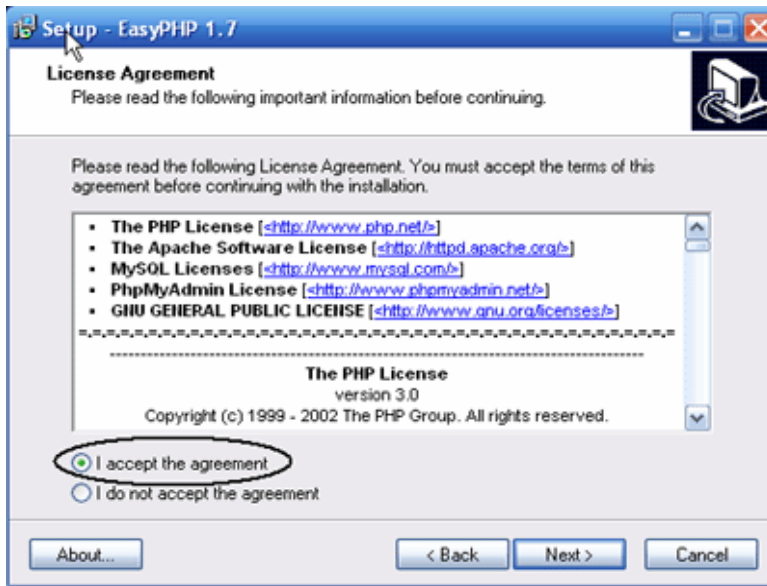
Setup - EasyPHP 1.7

License Agreement
Please read the following important information before continuing.

Please read the following License Agreement. You must accept the terms of this agreement before continuing with the installation.

- The PHP License [<http://www.php.net/>]
- The Apache Software License [<http://httpd.apache.org/>]
- MySQL Licenses [<http://www.mysql.com/>]
- PhpMyAdmin License [<http://www.phpmyadmin.net/>]
- GNU GENERAL PUBLIC LICENSE [<http://www.gnu.org/licenses/>]

=-=-=-=-=-=-=-=-=-=-=-=-=-=-=-=-=-=-=-=-=-=-=-=-=-=-=-=-=-=-=-=-=

--------------------------------------------------------------------

The PHP License
version 3.0
Copyright (c) 1999 - 2002 The PHP Group. All rights reserved.

I accept the agreement
I do not accept the agreement

About...
< Back
Next >
Cancel